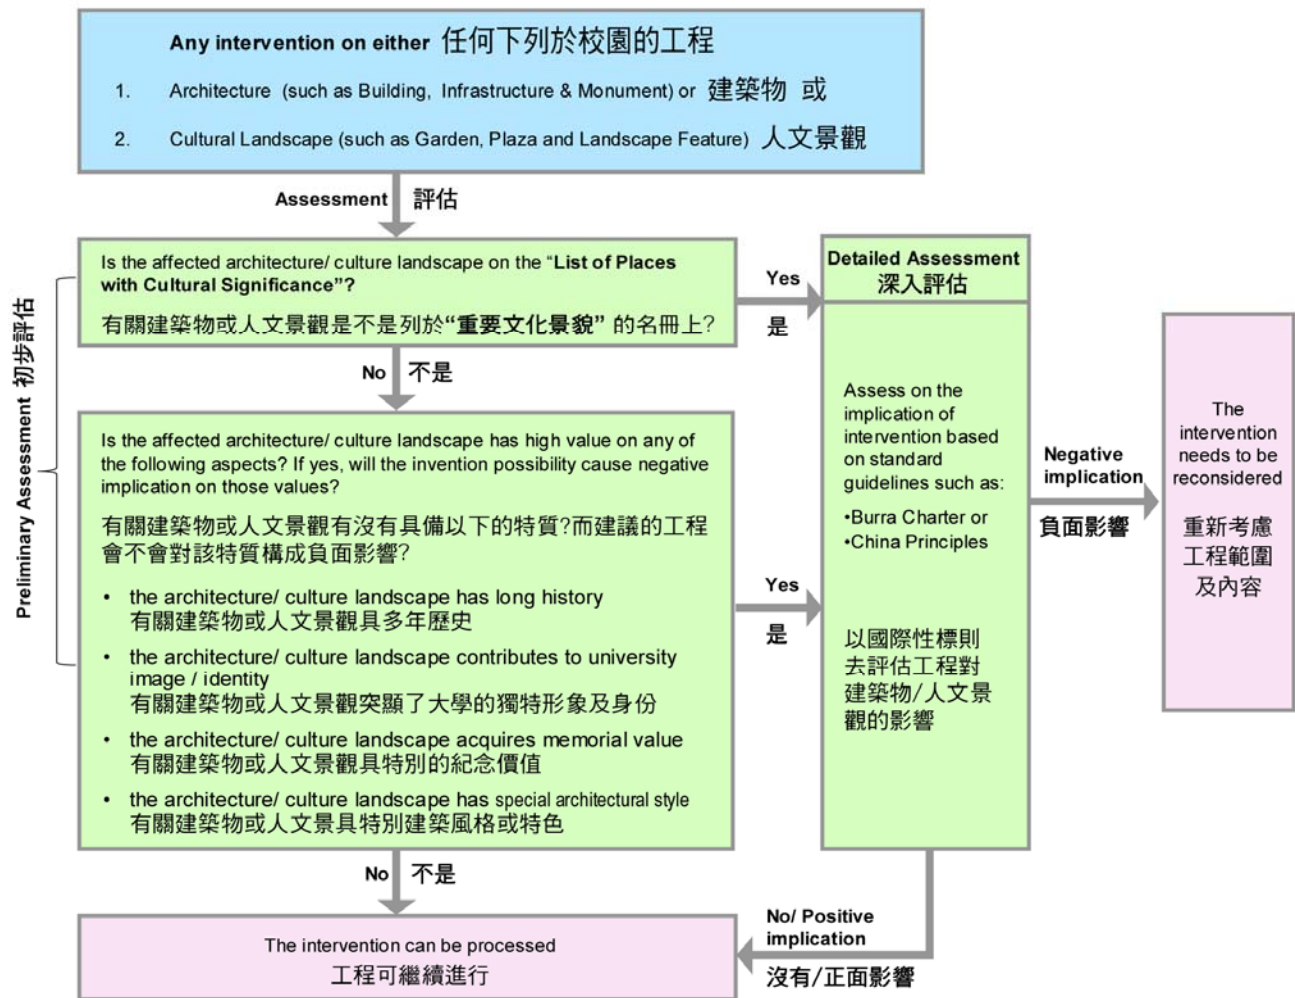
**Any intervention on either** 任何下列於校園的工程

1. Architecture (such as Building, Infrastructure & Monument) or 建築物 或

2. Cultural Landscape (such as Garden, Plaza and Landscape Feature) 人文景觀

**Assessment** 評估

**Preliminary Assessment** 初步評估

Is the affected architecture/ culture landscape on the "**List of Places with Cultural Significance**"?

有關建築物或人文景觀是不是列於"**重要文化景貌**" 的名冊上?

**Yes** 是

**No** 不是

Is the affected architecture/ culture landscape has high value on any of the following aspects? If yes, will the invention possibility cause negative implication on those values?

有關建築物或人文景觀有沒有具備以下的特質?而建議的工程會不會對該特質構成負面影響?

- the architecture/ culture landscape has long history 有關建築物或人文景觀具多年歷史
- the architecture/ culture landscape contributes to university image / identity 有關建築物或人文景觀突顯了大學的獨特形象及身份
- the architecture/ culture landscape acquires memorial value 有關建築物或人文景觀具特別的紀念價值
- the architecture/ culture landscape has special architectural style 有關建築物或人文景具特別建築風格或特色

**Yes** 是

**No** 不是

**Detailed Assessment** 深入評估

Assess on the implication of intervention based on standard guidelines such as:

•Burra Charter or
•China Principles

以國際性標則去評估工程對建築物/人文景觀的影響

**Negative implication**

負面影響

The intervention needs to be reconsidered

重新考慮工程範圍及內容

**No/ Positive implication**

沒有/正面影響

The intervention can be processed

工程可繼續進行